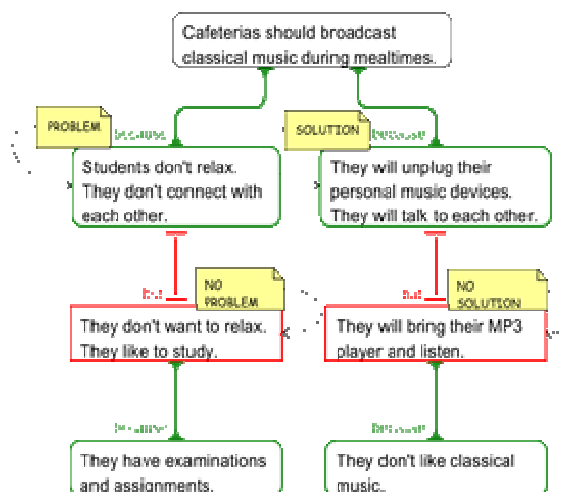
Cafeterias should broadcast classical music during mealtimes.

PROBLEM

because

Students don't relax. They don't connect with each other.

SOLUTION

because

They will unplug their personal music devices. They will talk to each other.

but

NO PROBLEM

They don't want to relax. They like to study.

but

NO SOLUTION

They will bring their MP3 player and listen.

because

They have examinations and assignments.

because

They don't like classical music.